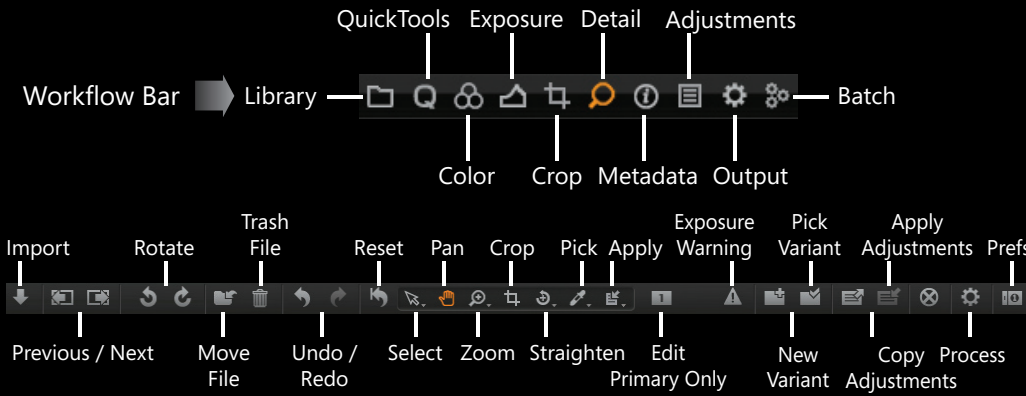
QuickTools Exposure Detail Adjustments

Workflow Bar Library Batch

Color Crop Metadata Output

Import Rotate Trash File Reset Pan Crop Pick Apply Exposure Warning Pick Variant Apply Adjustments Prefs

1

Previous / Next Move File Undo / Redo Select Zoom Straighten Edit Primary Only New Variant Copy Adjustments Process